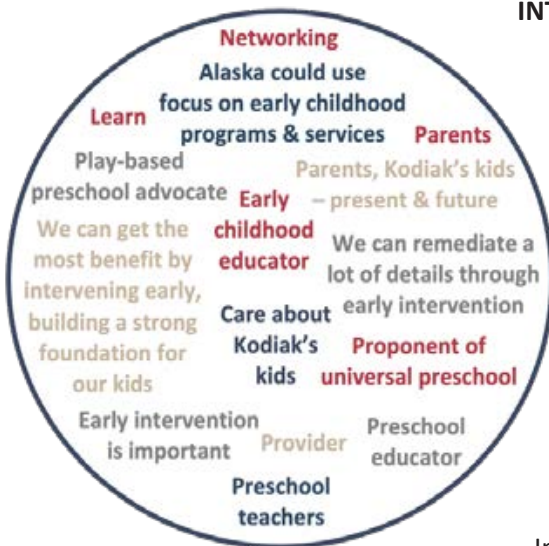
INT

Networking

Alaska could use focus on early childhood programs & services

Learn

Parents

Play-based preschool advocate

Parents, Kodiak's kids – present & future

Early childhood educator

We can get the most benefit by intervening early, building a strong foundation for our kids

We can remediate a lot of details through early intervention

Care about Kodiak's kids

Proponent of universal preschool

Early intervention is important

Provider

Preschool educator

Preschool teachers

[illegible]